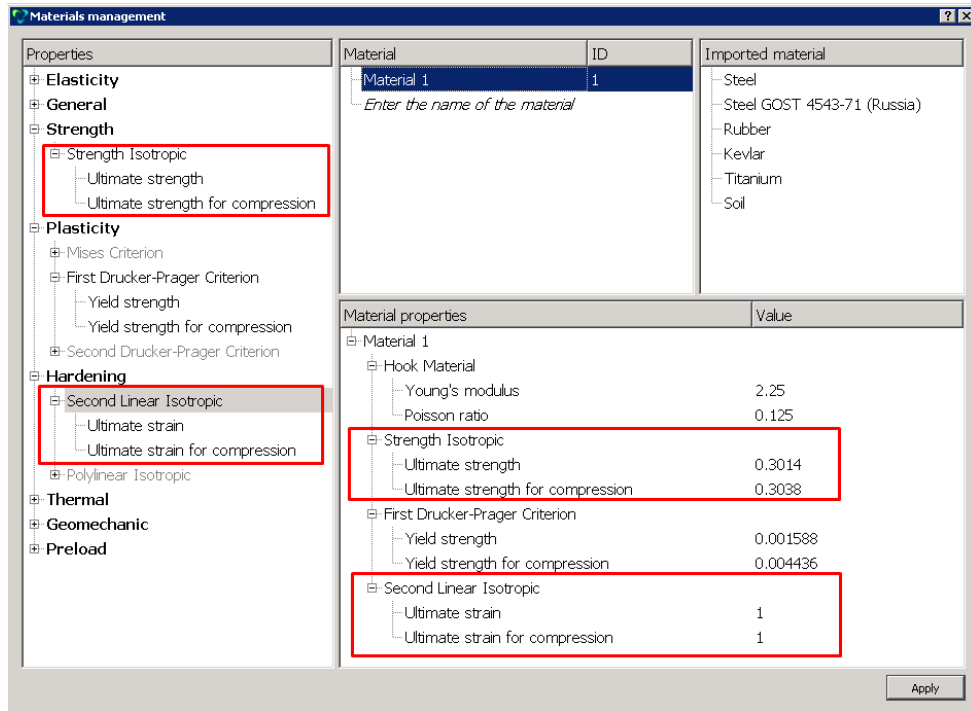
Materials management

? X

Properties
Elasticity
General
Strength
Strength Isotropic
Ultimate strength
Ultimate strength for compression
Plasticity
Mises Criterion
First Drucker-Prager Criterion
Yield strength
Yield strength for compression
Second Drucker-Prager Criterion
Hardening
Second Linear Isotropic
Ultimate strain
Ultimate strain for compression
Polylinear Isotropic
Thermal
Geomechanic
Preload

| Material | ID |
|---|---|
| Material 1 | 1 |
| *Enter the name of the material* | |

Imported material
Steel
Steel GOST 4543-71 (Russia)
Rubber
Kevlar
Titanium
Soil

| Material properties | Value |
|---|---|
| Material 1 | |
| Hook Material | |
| Young's modulus | 2.25 |
| Poisson ratio | 0.125 |
| Strength Isotropic | |
| Ultimate strength | 0.3014 |
| Ultimate strength for compression | 0.3038 |
| First Drucker-Prager Criterion | |
| Yield strength | 0.001588 |
| Yield strength for compression | 0.004436 |
| Second Linear Isotropic | |
| Ultimate strain | 1 |
| Ultimate strain for compression | 1 |

Apply